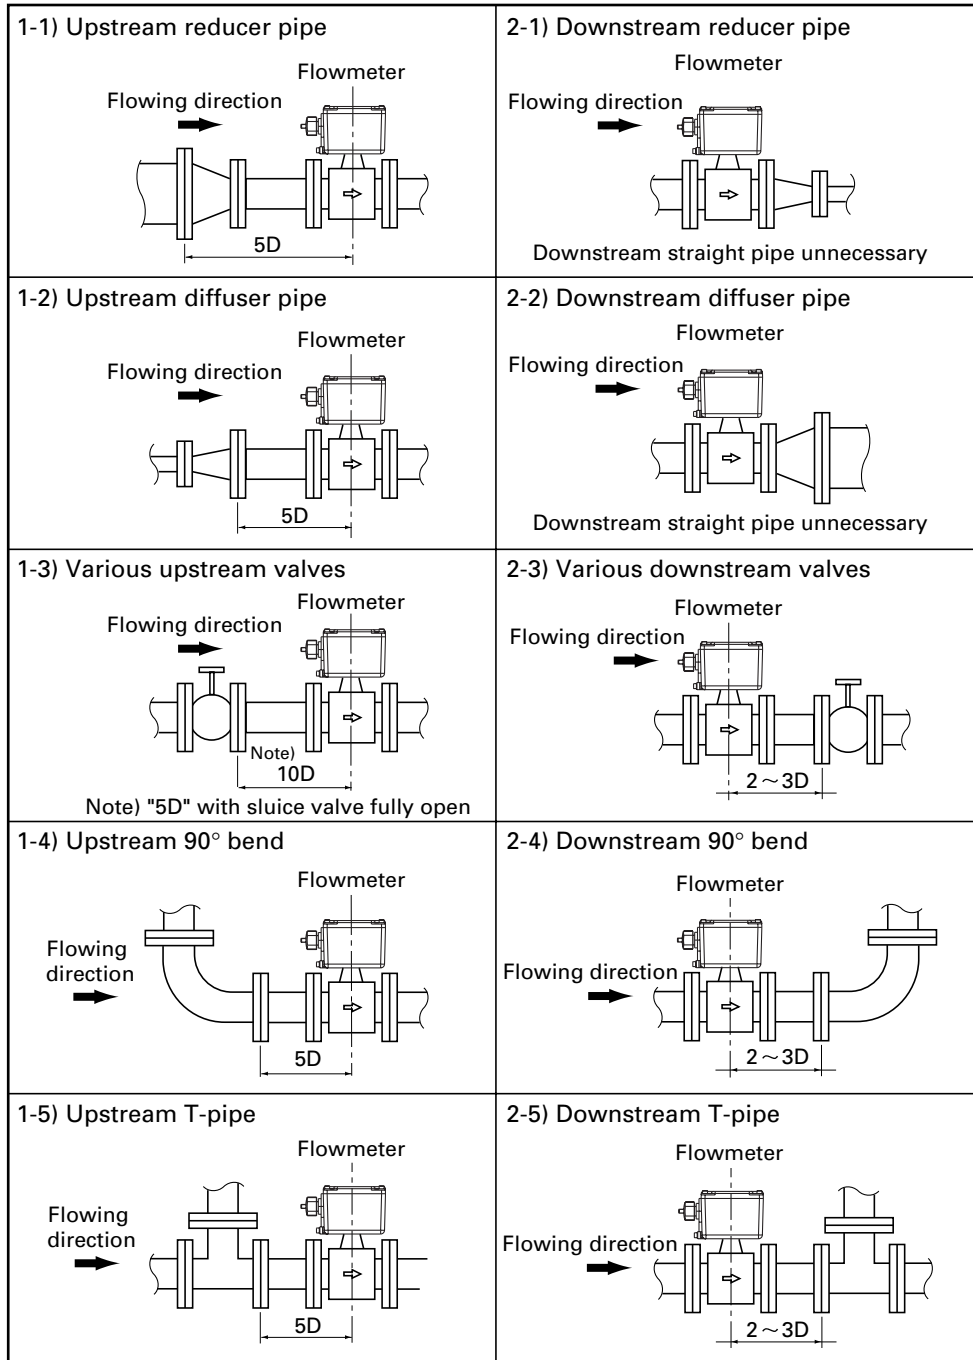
| 1-1) Upstream reducer pipe<br>Flowmeter<br>Flowing direction<br>5D | 2-1) Downstream reducer pipe<br>Flowmeter<br>Flowing direction<br>Downstream straight pipe unnecessary |
|---|---|
| 1-2) Upstream diffuser pipe<br>Flowmeter<br>Flowing direction<br>5D | 2-2) Downstream diffuser pipe<br>Flowmeter<br>Flowing direction<br>Downstream straight pipe unnecessary |
| 1-3) Various upstream valves<br>Flowmeter<br>Flowing direction<br>Note)<br>10D<br>Note) "5D" with sluice valve fully open | 2-3) Various downstream valves<br>Flowmeter<br>Flowing direction<br>2～3D |
| 1-4) Upstream 90° bend<br>Flowmeter<br>Flowing direction<br>5D | 2-4) Downstream 90° bend<br>Flowmeter<br>Flowing direction<br>2～3D |
| 1-5) Upstream T-pipe<br>Flowmeter<br>Flowing direction<br>5D | 2-5) Downstream T-pipe<br>Flowmeter<br>Flowing direction<br>2～3D |